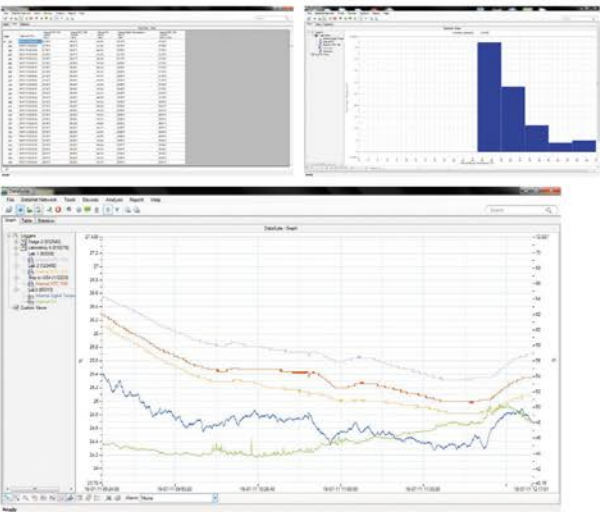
File Datalist Network Tools Sources Analysis Report Help

Search

Graph Table Statistics

DataSuite - Graph

Loggers
Fridge 2 (512540)
Laboratory 4 (515278)
Lab 1 (80030)
Lab 2 (132490)
Lab 3 (80031)
Custom Views

Alarm: None

Ready